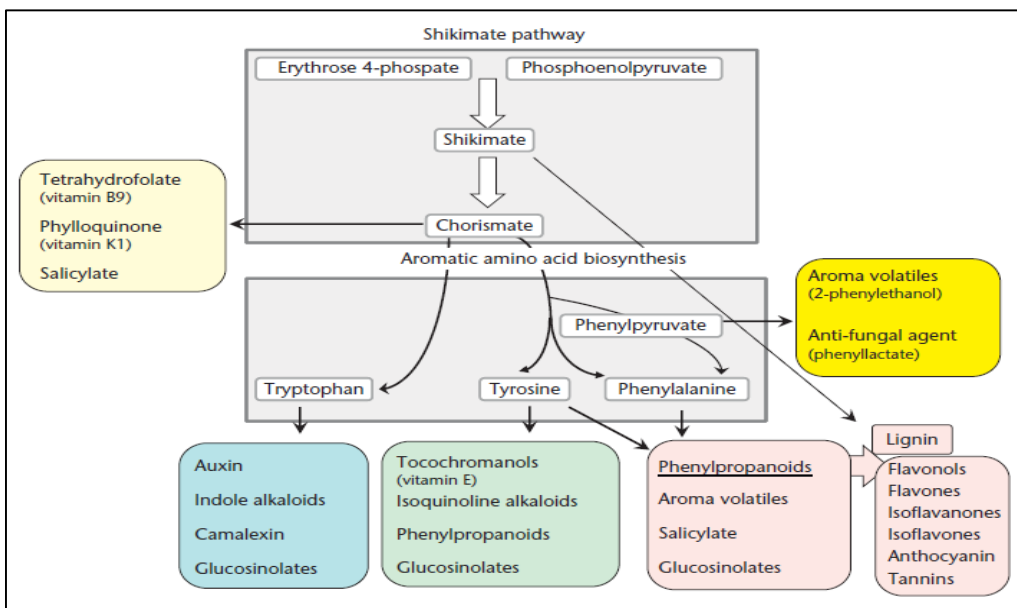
Shikimate pathway

Erythrose 4-phospate

Phosphoenolpyruvate

Shikimate

Tetrahydrofolate (vitamin B9)

Phylloquinone (vitamin K1)

Salicylate

Chorismate

Aromatic amino acid biosynthesis

Aroma volatiles (2-phenylethanol)

Anti-fungal agent (phenyllactate)

Phenylpyruvate

Tryptophan

Tyrosine

Phenylalanine

Lignin

Auxin

Indole alkaloids

Camalexin

Glucosinolates

Tocochromanols (vitamin E)

Isoquinoline alkaloids

Phenylpropanoids

Glucosinolates

Phenylpropanoids

Aroma volatiles

Salicylate

Glucosinolates

Flavonols

Flavones

Isoflavanones

Isoflavones

Anthocyanin

Tannins